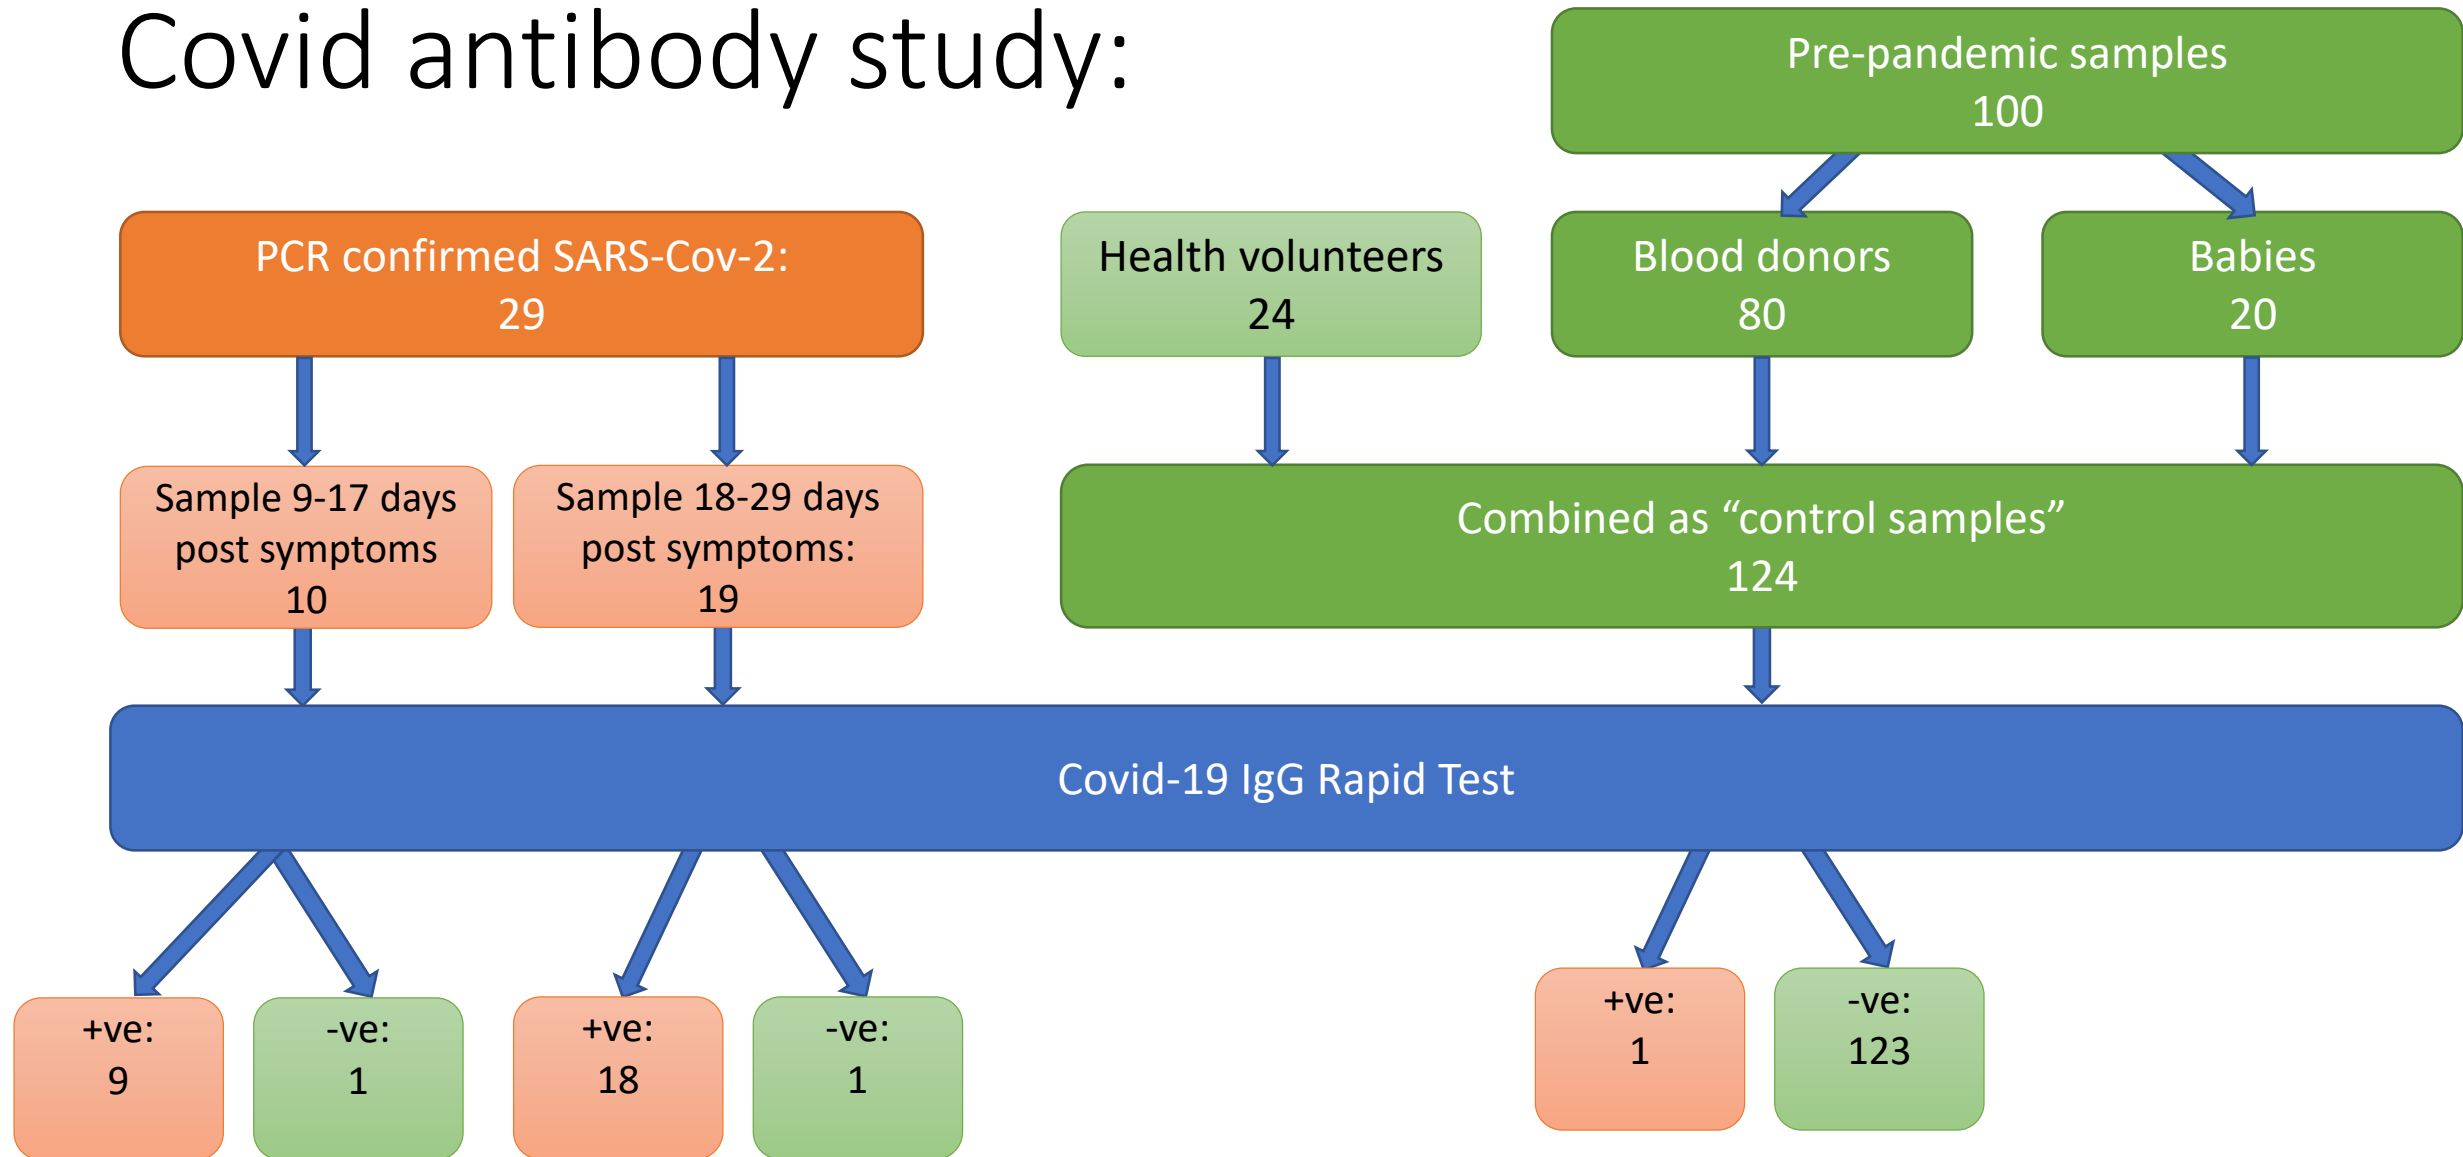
Covid antibody study:

Pre-pandemic samples
100

PCR confirmed SARS-Cov-2:
29

Health volunteers
24

Blood donors
80

Babies
20

Sample 9-17 days post symptoms
10

Sample 18-29 days post symptoms:
19

Combined as “control samples”
124

Covid-19 IgG Rapid Test

+ve:
9

-ve:
1

+ve:
18

-ve:
1

+ve:
1

-ve:
123